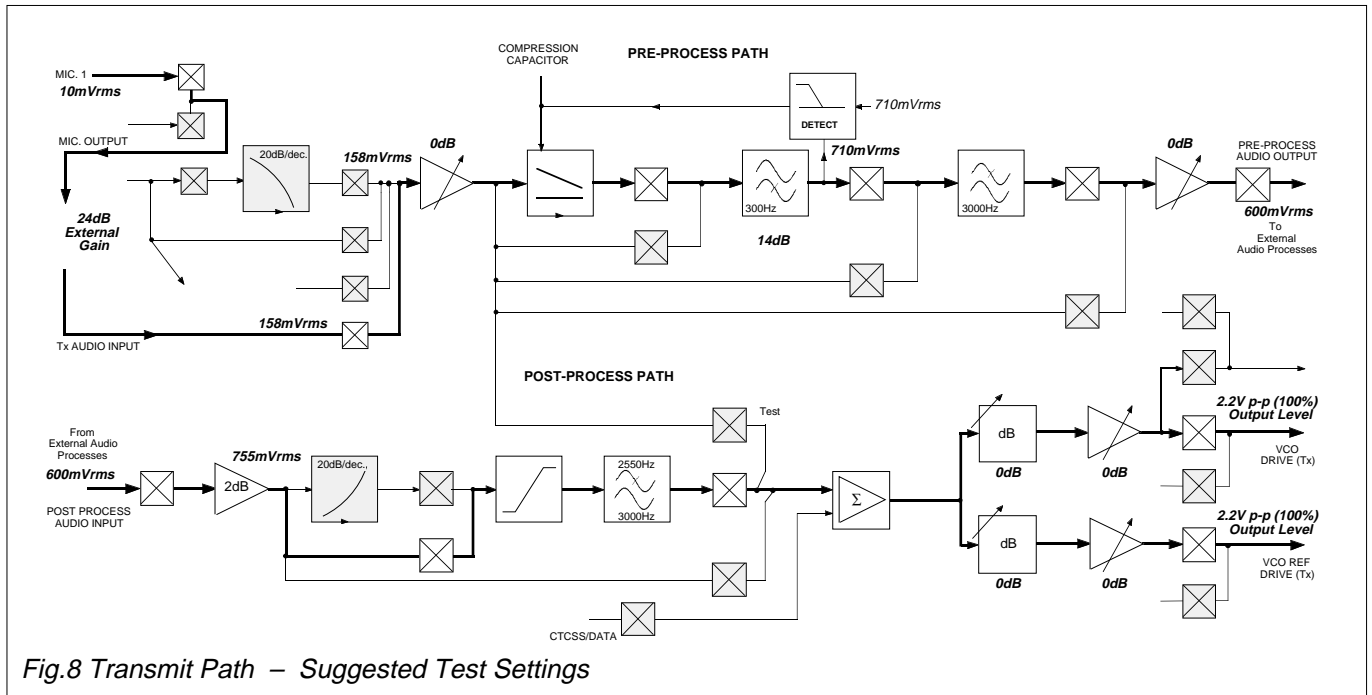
MIC. 1
10mVrms

MIC. OUTPUT

24dB External Gain

Tx AUDIO INPUT

20dB/dec.

158mVrms

158mVrms

0dB

COMPRESSION CAPACITOR

PRE-PROCESS PATH

DETECT

710mVrms

710mVrms

300Hz

14dB

3000Hz

0dB

PRE-PROCESS AUDIO OUTPUT

600mVrms
To
External
Audio Processes

POST-PROCESS PATH

Test

From External Audio Processes
600mVrms

POST PROCESS AUDIO INPUT

755mVrms

2dB

20dB/dec.,

2550Hz

3000Hz

$\Sigma$

CTCSS/DATA

dB

0dB

0dB

2.2V p-p (100%) Output Level

VCO DRIVE (Tx)

dB

0dB

0dB

2.2V p-p (100%) Output Level

VCO REF DRIVE (Tx)

Fig.8 Transmit Path – Suggested Test Settings